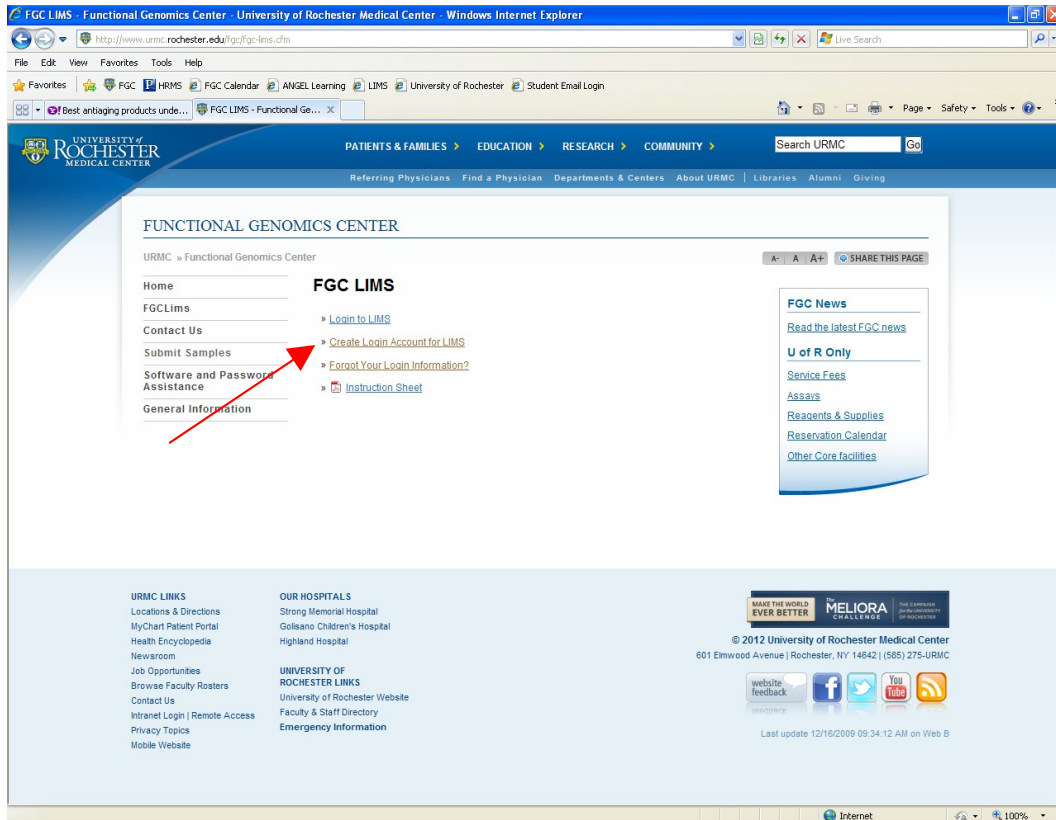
FGC LIMS - Functional Genomics Center - University of Rochester Medical Center - Windows Internet Explorer

http://www.urmc.rochester.edu/fgc/fgc-lims.cfm

Live Search

File Edit View Favorites Tools Help

Favorites FGC HRMS FGC Calendar ANGEL Learning LIMS University of Rochester Student Email Login

Best antiaging products unde... FGC LIMS - Functional Ge...

Page Safety Tools

UNIVERSITY of ROCHESTER MEDICAL CENTER

PATIENTS & FAMILIES › EDUCATION › RESEARCH › COMMUNITY ›

Search URMC Go

Referring Physicians Find a Physician Departments & Centers About URMC | Libraries Alumni Giving

FUNCTIONAL GENOMICS CENTER

URMC » Functional Genomics Center

A- | A | A+ SHARE THIS PAGE

Home
FGCLims
Contact Us
Submit Samples
Software and Password Assistance
General Information

FGC LIMS

» Login to LIMS
» Create Login Account for LIMS
» Forgot Your Login Information?
» Instruction Sheet

FGC News
Read the latest FGC news

U of R Only
Service Fees
Assays
Reagents & Supplies
Reservation Calendar
Other Core facilities

URMC LINKS
Locations & Directions
MyChart Patient Portal
Health Encyclopedia
Newsroom
Job Opportunities
Browse Faculty Rosters
Contact Us
Intranet Login | Remote Access
Privacy Topics
Mobile Website

OUR HOSPITALS
Strong Memorial Hospital
Golisano Children's Hospital
Highland Hospital

UNIVERSITY OF ROCHESTER LINKS
University of Rochester Website
Faculty & Staff Directory
Emergency Information

MAKE THE WORLD EVER BETTER The MELIORA CHALLENGE THE CAMPAIGN for the UNIVERSITY of ROCHESTER

© 2012 University of Rochester Medical Center
601 Elmwood Avenue | Rochester, NY 14642 | (585) 275-URMC

website feedback

Last update 12/16/2009 09:34:12 AM on Web B

Internet 100%